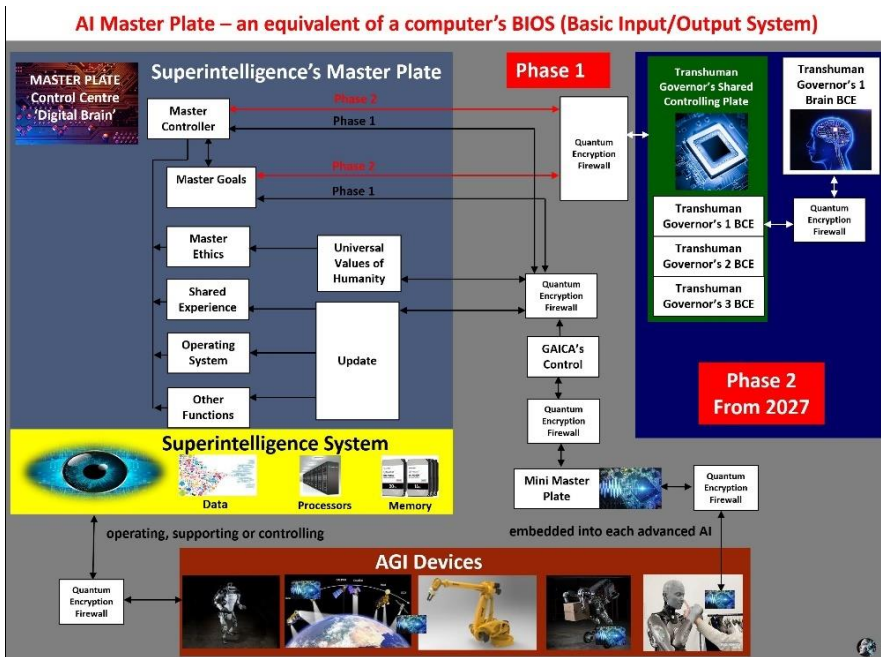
AI Master Plate – an equivalent of a computer's BIOS (Basic Input/Output System)

MASTER PLATE Control Centre 'Digital Brain'

Superintelligence's Master Plate

Phase 1

Master Controller

Phase 2

Phase 1

Master Goals

Phase 2

Phase 1

Master Ethics

Universal Values of Humanity

Shared Experience

Operating System

Update

Other Functions

Quantum Encryption Firewall

Quantum Encryption Firewall

GAICA's Control

Quantum Encryption Firewall

Transhuman Governor's Shared Controlling Plate

Transhuman Governor's 1 Brain BCE

Quantum Encryption Firewall

Transhuman Governor's 1 BCE

Transhuman Governor's 2 BCE

Transhuman Governor's 3 BCE

Phase 2 From 2027

Superintelligence System

Data

Processors

Memory

Mini Master Plate

Quantum Encryption Firewall

operating, supporting or controlling

embedded into each advanced AI

Quantum Encryption Firewall

AGI Devices